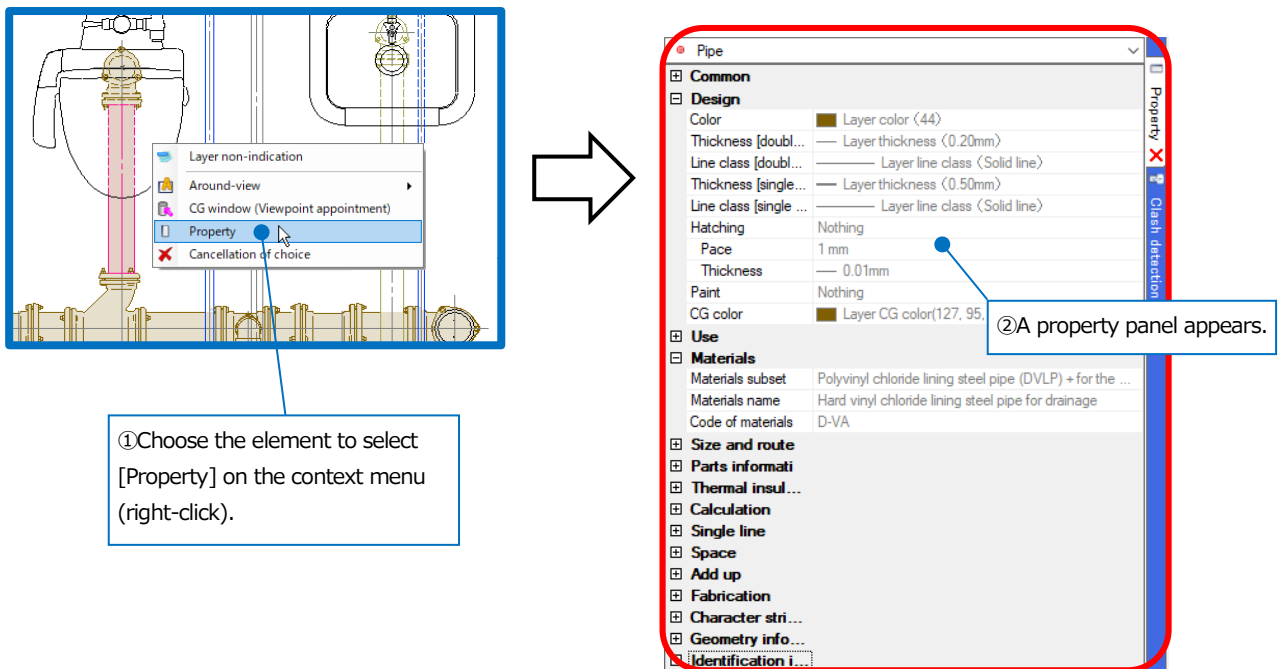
Layer non-indication
Around-view
CG window (Viewpoint appointment)
Property
Cancellation of choice

①Choose the element to select [Property] on the context menu (right-click).

Pipe

| | |
|---|---|
| Common | |
| Design | |
| Color | Layer color（44） |
| Thickness [doubl... | Layer thickness（0.20mm） |
| Line class [doubl... | Layer line class（Solid line） |
| Thickness [single... | Layer thickness（0.50mm） |
| Line class [single ... | Layer line class（Solid line） |
| Hatching | Nothing |
| Pace | 1 mm |
| Thickness | 0.01mm |
| Paint | Nothing |
| CG color | Layer CG color(127, 95, |
| Use | |
| Materials | |
| Materials subset | Polyvinyl chloride lining steel pipe (DVLP) + for the ... |
| Materials name | Hard vinyl chloride lining steel pipe for drainage |
| Code of materials | D-VA |
| Size and route | |
| Parts informati | |
| Thermal insul... | |
| Calculation | |
| Single line | |
| Space | |
| Add up | |
| Fabrication | |
| Character stri... | |
| Geometry info... | |
| Identification i... | |

Property
Clash detection

②A property panel appears.